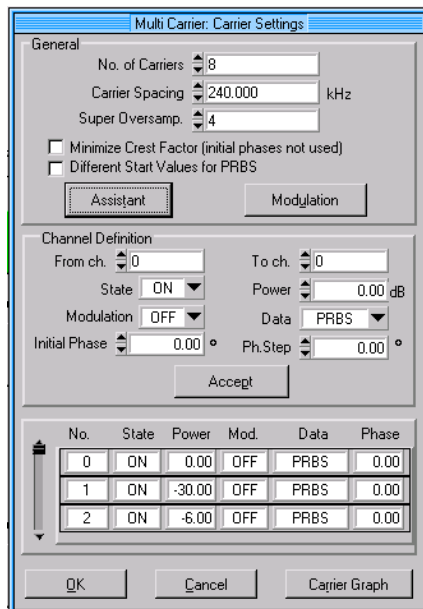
Multi Carrier: Carrier Settings

General

No. of Carriers 8

Carrier Spacing 240.000 kHz

Super Oversamp. 4

Minimize Crest Factor (initial phases not used)

Different Start Values for PRBS

Assistant

Modulation

Channel Definition

From ch. 0

To ch. 0

State ON

Power 0.00 dB

Modulation OFF

Data PRBS

Initial Phase 0.00 °

Ph.Step 0.00 °

Accept

| No. | State | Power | Mod. | Data | Phase |
|---|---|---|---|---|---|
| 0 | ON | 0.00 | OFF | PRBS | 0.00 |
| 1 | ON | -30.00 | OFF | PRBS | 0.00 |
| 2 | ON | -6.00 | OFF | PRBS | 0.00 |

OK

Cancel

Carrier Graph